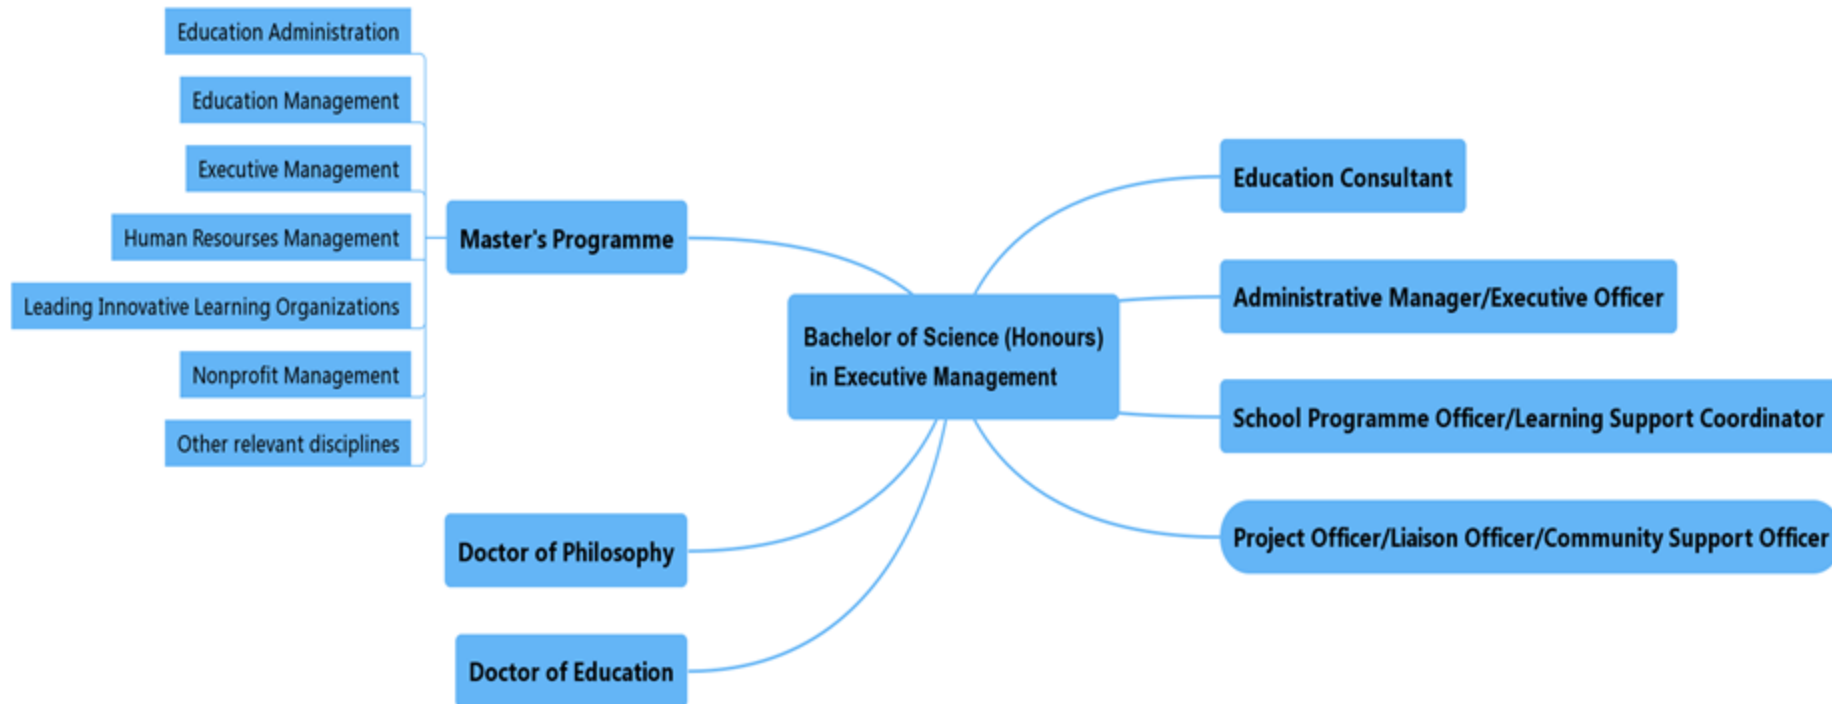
Education Administration

Education Management

Executive Management

Human Resourses Management

Leading Innovative Learning Organizations

Nonprofit Management

Other relevant disciplines

Master's Programme

Bachelor of Science (Honours) in Executive Management

Education Consultant

Administrative Manager/Executive Officer

School Programme Officer/Learning Support Coordinator

Project Officer/Liaison Officer/Community Support Officer

Doctor of Philosophy

Doctor of Education